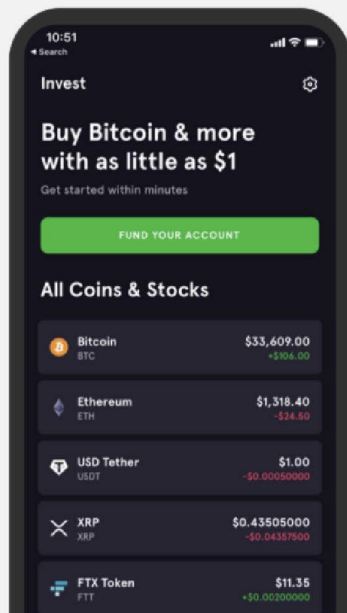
10:51
◂ Search

Invest

Buy Bitcoin & more with as little as $1

Get started within minutes

FUND YOUR ACCOUNT

All Coins & Stocks

Bitcoin
BTC
$33,609.00
+$106.00

Ethereum
ETH
$1,318.40
-$24.50

USD Tether
USDT
$1.00
-$0.00050000

XRP
XRP
$0.43505000
-$0.04357500

FTX Token
FTT
$11.35
+$0.00200000